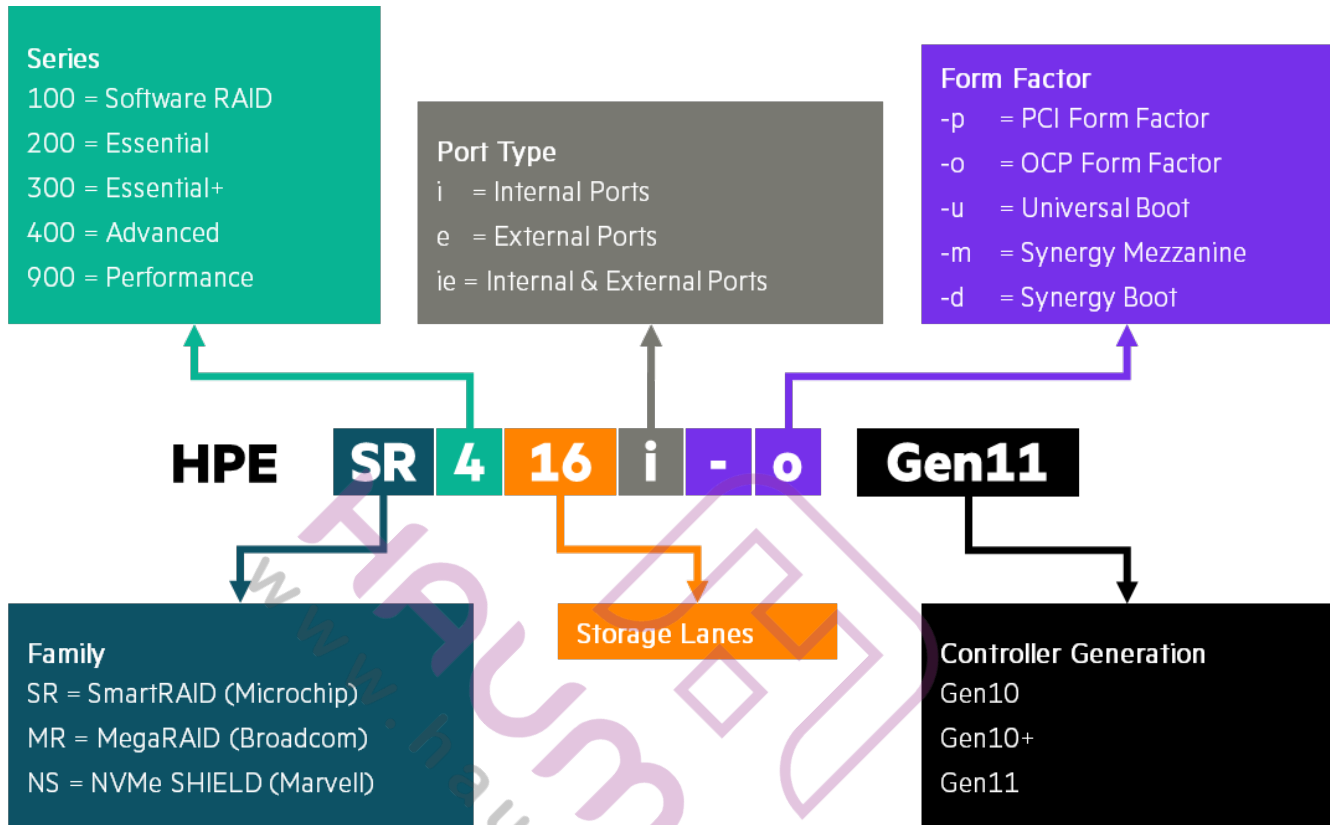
Series
100 = Software RAID
200 = Essential
300 = Essential+
400 = Advanced
900 = Performance

Port Type
i = Internal Ports
e = External Ports
ie = Internal & External Ports

Form Factor
-p = PCI Form Factor
-o = OCP Form Factor
-u = Universal Boot
-m = Synergy Mezzanine
-d = Synergy Boot

HPE SR 4 16 i - o Gen11

Family
SR = SmartRAID (Microchip)
MR = MegaRAID (Broadcom)
NS = NVMe SHIELD (Marvell)

Storage Lanes

Controller Generation
Gen10
Gen10+
Gen11

HAUM
www.h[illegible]